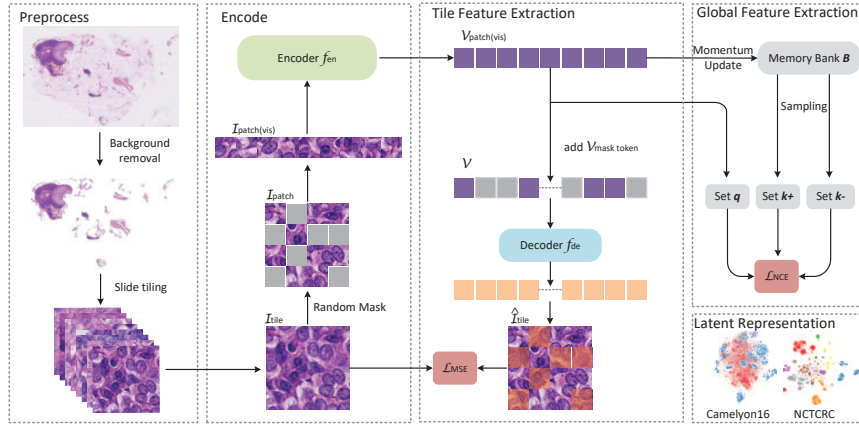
Preprocess

Background removal

Slide tiling

Encode

Encoder $f_{en}$

$I_{patch(vis)}$

$I_{patch}$

Random Mask

$I_{tile}$

Tile Feature Extraction

$V_{patch(vis)}$

add $V_{mask\ token}$

$V$

Decoder $f_{de}$

$\hat{I}_{tile}$

$\mathcal{L}_{MSE}$

Global Feature Extraction

Momentum Update

Memory Bank $\boldsymbol{B}$

Sampling

Set $\boldsymbol{q}$

Set $\boldsymbol{k+}$

Set $\boldsymbol{k-}$

$\mathcal{L}_{NCE}$

Latent Representation

Camelyon16

NCTCRC